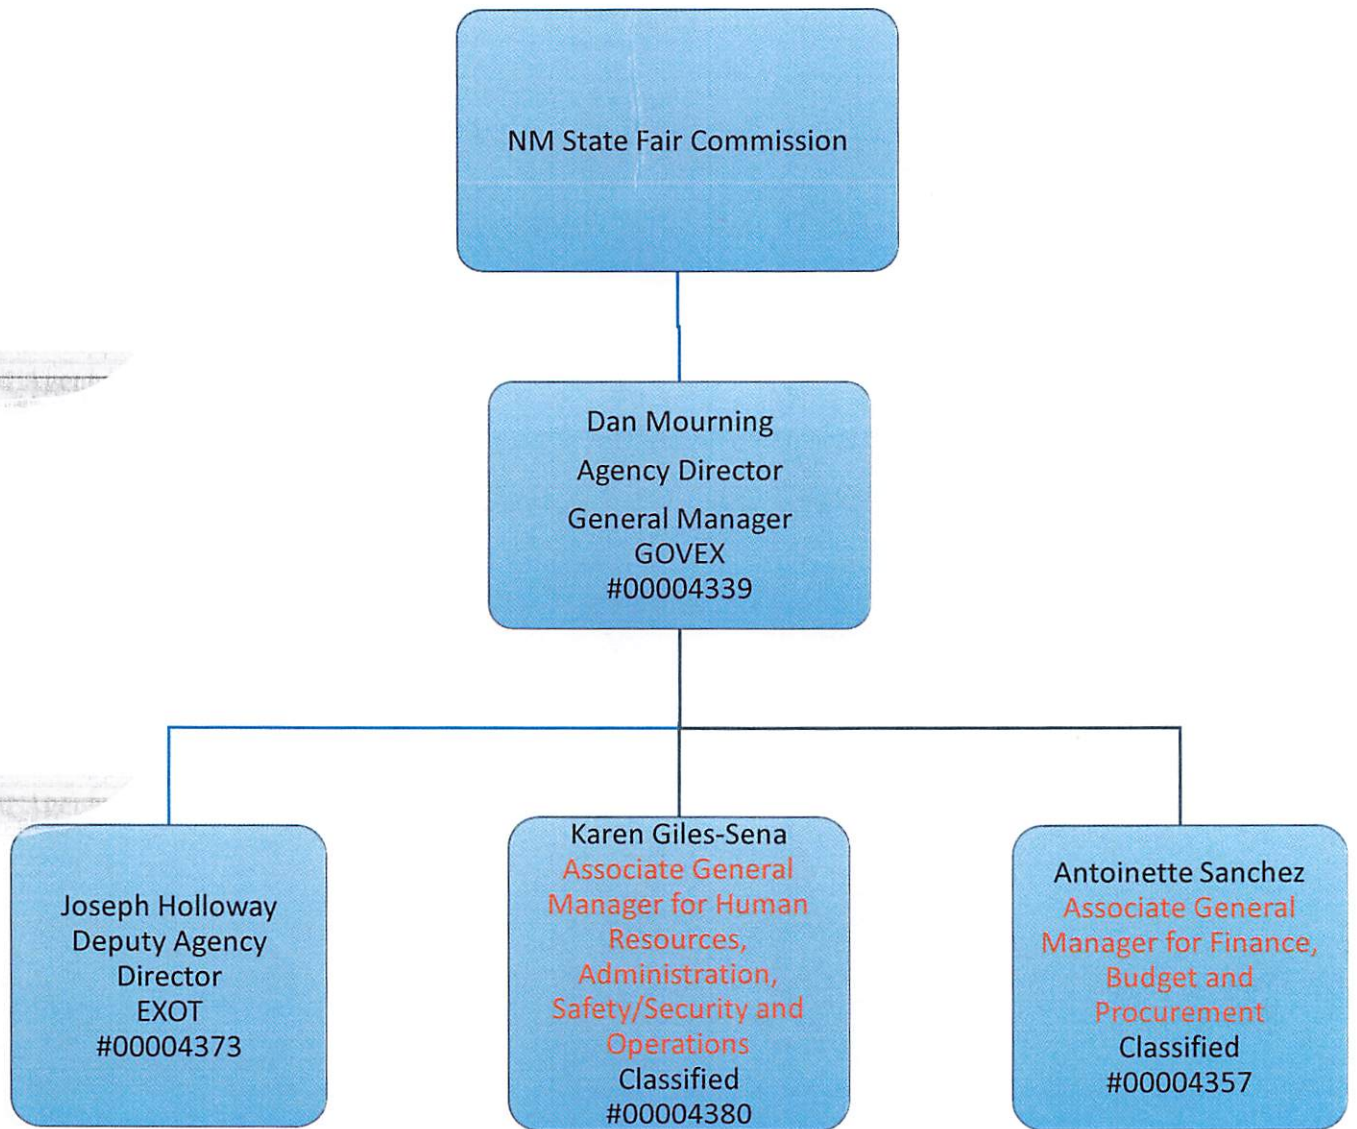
NM State Fair Commission

Dan Mourning
Agency Director
General Manager
GOVEX
#00004339

Joseph Holloway
Deputy Agency Director
EXOT
#00004373

Karen Giles-Sena
Associate General Manager for Human Resources, Administration, Safety/Security and Operations
Classified
#00004380

Antoinette Sanchez
Associate General Manager for Finance, Budget and Procurement
Classified
#00004357